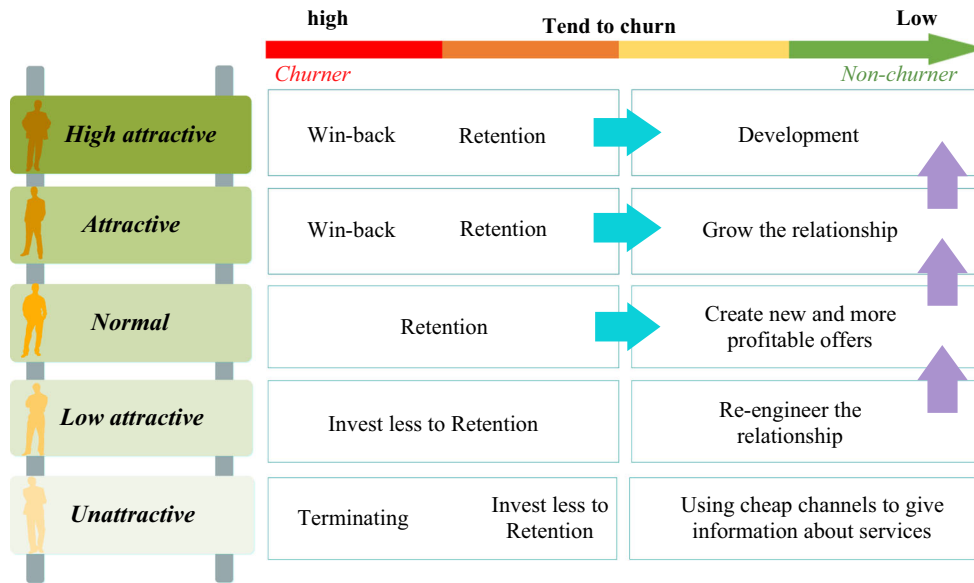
high

Tend to churn

Low

Churner

Non-churner

High attractive

Win-back

Retention

Development

Attractive

Win-back

Retention

Grow the relationship

Normal

Retention

Create new and more profitable offers

Low attractive

Invest less to Retention

Re-engineer the relationship

Unattractive

Terminating

Invest less to Retention

Using cheap channels to give information about services